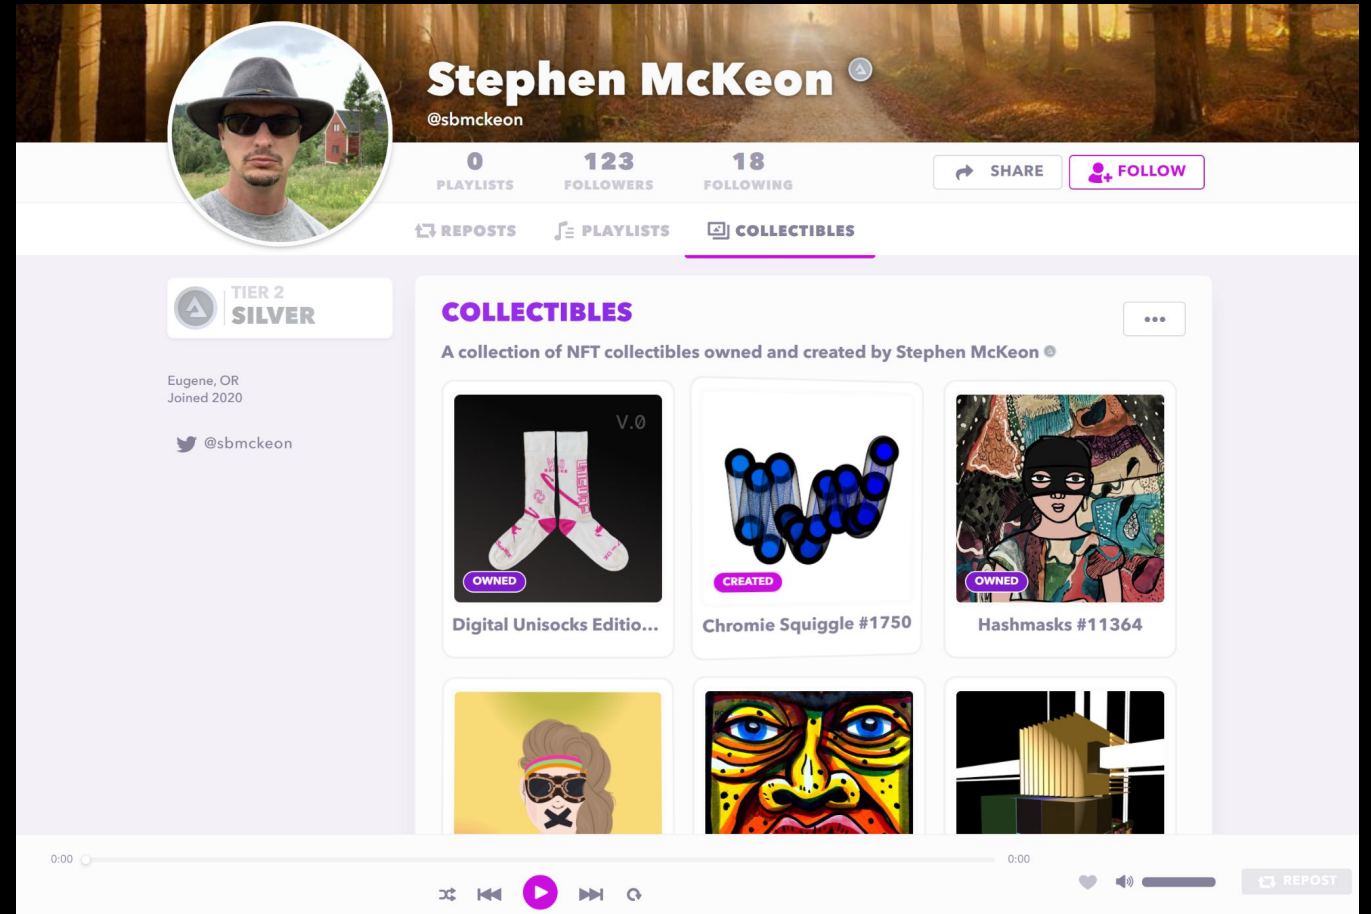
Stephen McKeon
@sbmckeon

0
PLAYLISTS

123
FOLLOWERS

18
FOLLOWING

SHARE

FOLLOW

REPOSTS PLAYLISTS COLLECTIBLES

TIER 2
SILVER

Eugene, OR
Joined 2020

@sbmckeon

COLLECTIBLES

•••

A collection of NFT collectibles owned and created by Stephen McKeon

V.0

OWNED
Digital Unisocks Editio...

CREATED
Chromie Squiggle #1750

OWNED
Hashmasks #11364

0:00
0:00

REPOST